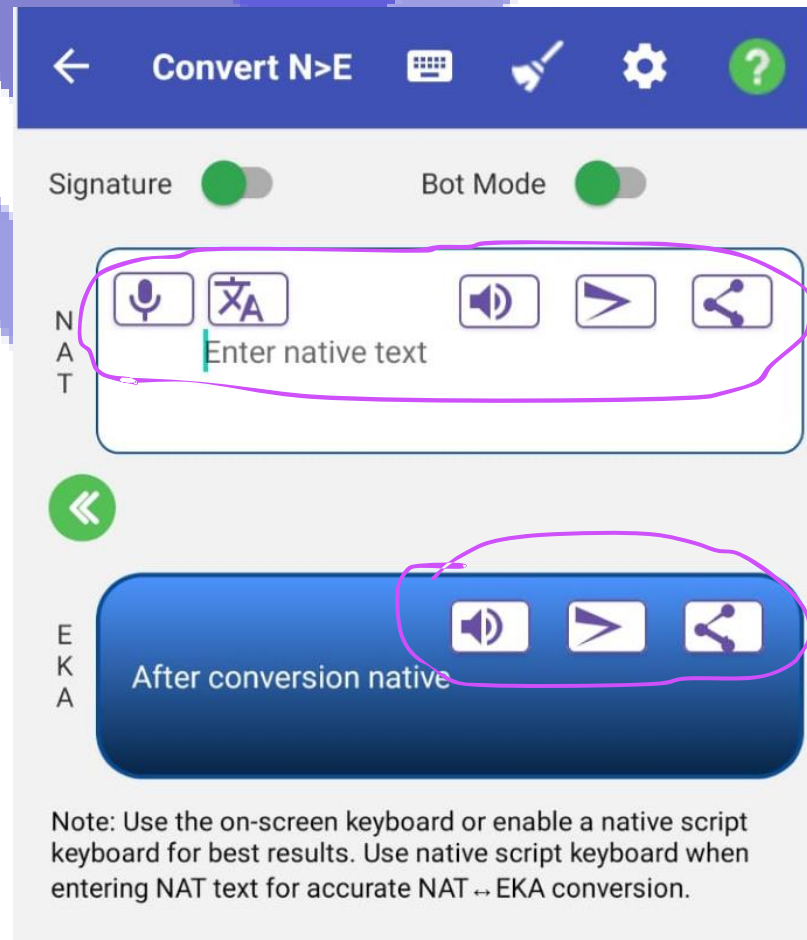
Convert N>E

Signature

Bot Mode

N
A
T

Enter native text

E
K
A

After conversion native

Note: Use the on-screen keyboard or enable a native script keyboard for best results. Use native script keyboard when entering NAT text for accurate NAT↔EKA conversion.